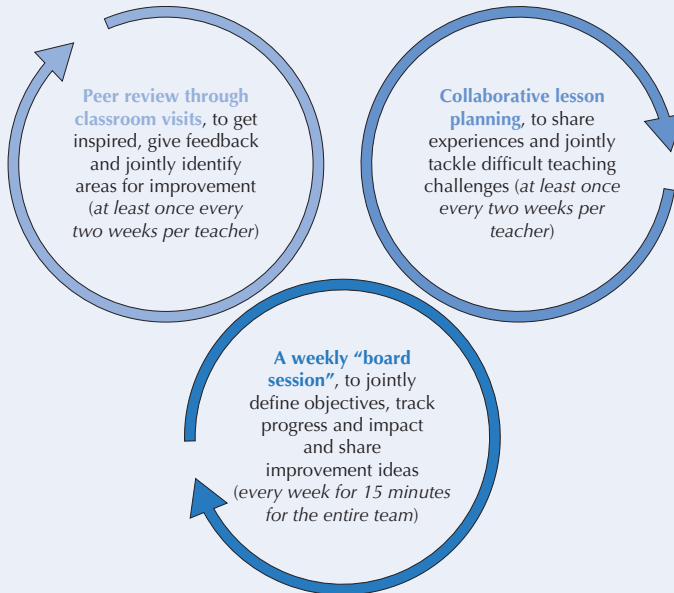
**Peer review through classroom visits**, to get inspired, give feedback and jointly identify areas for improvement (*at least once every two weeks per teacher*)

**Collaborative lesson planning**, to share experiences and jointly tackle difficult teaching challenges (*at least once every two weeks per teacher*)

**A weekly "board session"**, to jointly define objectives, track progress and impact and share improvement ideas (*every week for 15 minutes for the entire team*)